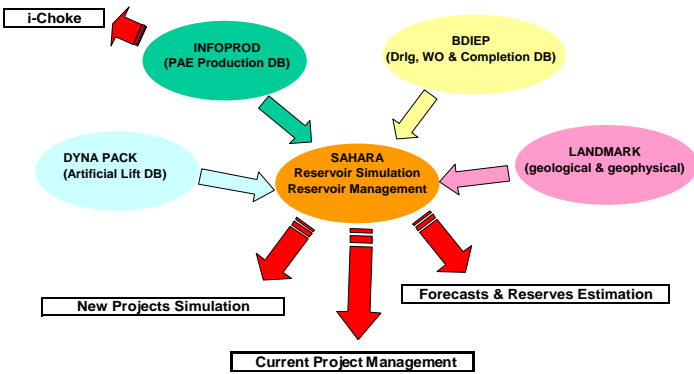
i-Choke

INFOPROD
(PAE Production DB)

BDIEP
(Drlg, WO & Completion DB)

DYNA PACK
(Artificial Lift DB)

SAHARA
Reservoir Simulation
Reservoir Management

LANDMARK
(geological & geophysical)

New Projects Simulation

Forecasts & Reserves Estimation

Current Project Management